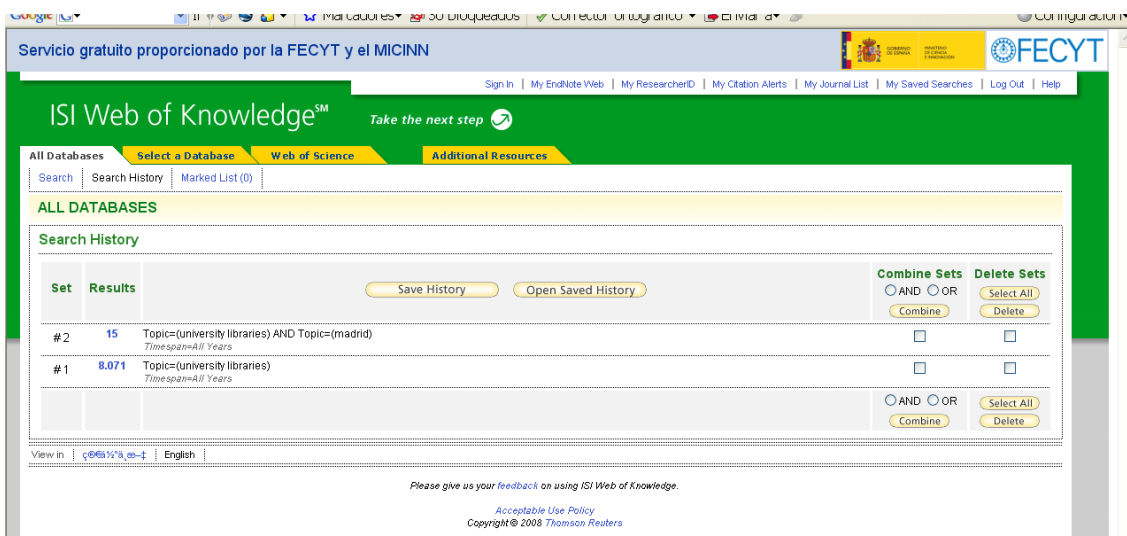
Google Marcadores 50 Bloqueados Corrector ortográfico Enviar a Configuración

Servicio gratuito proporcionado por la FECYT y el MICINN

GOBIERNO DE ESPAÑA MINISTERIO DE CIENCIA E INNOVACIÓN

FECYT

Sign In | My EndNote Web | My ResearcherID | My Citation Alerts | My Journal List | My Saved Searches | Log Out | Help

ISI Web of Knowledge℠

Take the next step

All Databases | Select a Database | Web of Science | Additional Resources

Search | Search History | Marked List (0)

ALL DATABASES

Search History

| Set | Results | Save History Open Saved History | Combine Sets AND OR Combine | Delete Sets Select All Delete |
|---|---|---|---|---|
| #2 | 15 | Topic=(university libraries) AND Topic=(madrid) Timespan=All Years | ☐ | ☐ |
| #1 | 8.071 | Topic=(university libraries) Timespan=All Years | ☐ | ☐ |
| | | | AND OR Combine | Select All Delete |

View in | ç®€ä½"ä¸­æ–‡ | English |

Please give us your feedback on using ISI Web of Knowledge.

Acceptable Use Policy
Copyright © 2008 Thomson Reuters